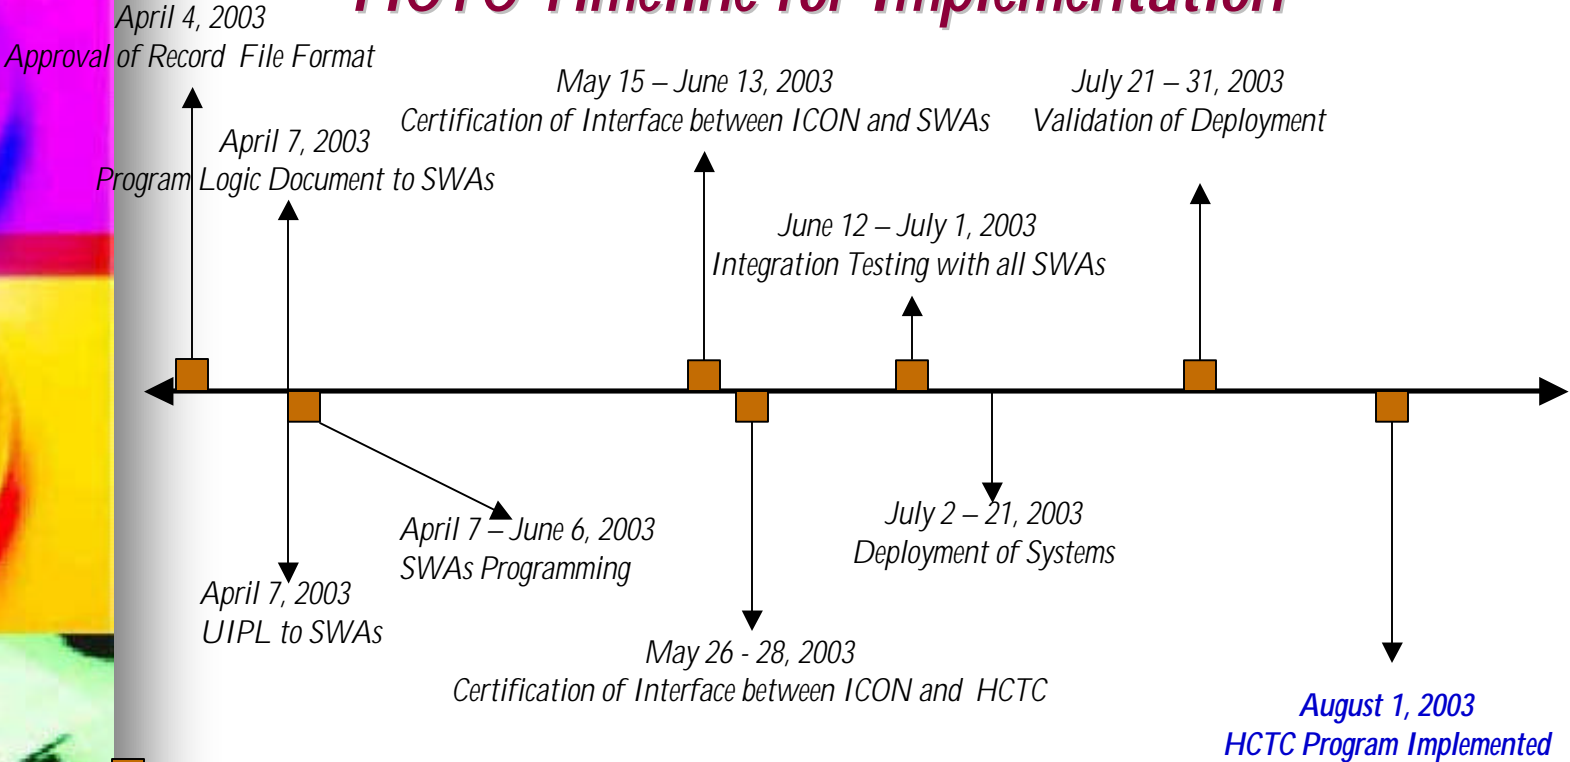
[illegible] Timeline for Implementation

April 4, 2003
Approval of Record File Format

May 15 – June 13, 2003
Certification of Interface between ICON and SWAs

July 21 – 31, 2003
Validation of Deployment

April 7, 2003
Program Logic Document to SWAs

June 12 – July 1, 2003
Integration Testing with all SWAs

April 7 – June 6, 2003
SWAs Programming

July 2 – 21, 2003
Deployment of Systems

April 7, 2003
UIPL to SWAs

May 26 - 28, 2003
Certification of Interface between ICON and HCTC

August 1, 2003
HCTC Program Implemented